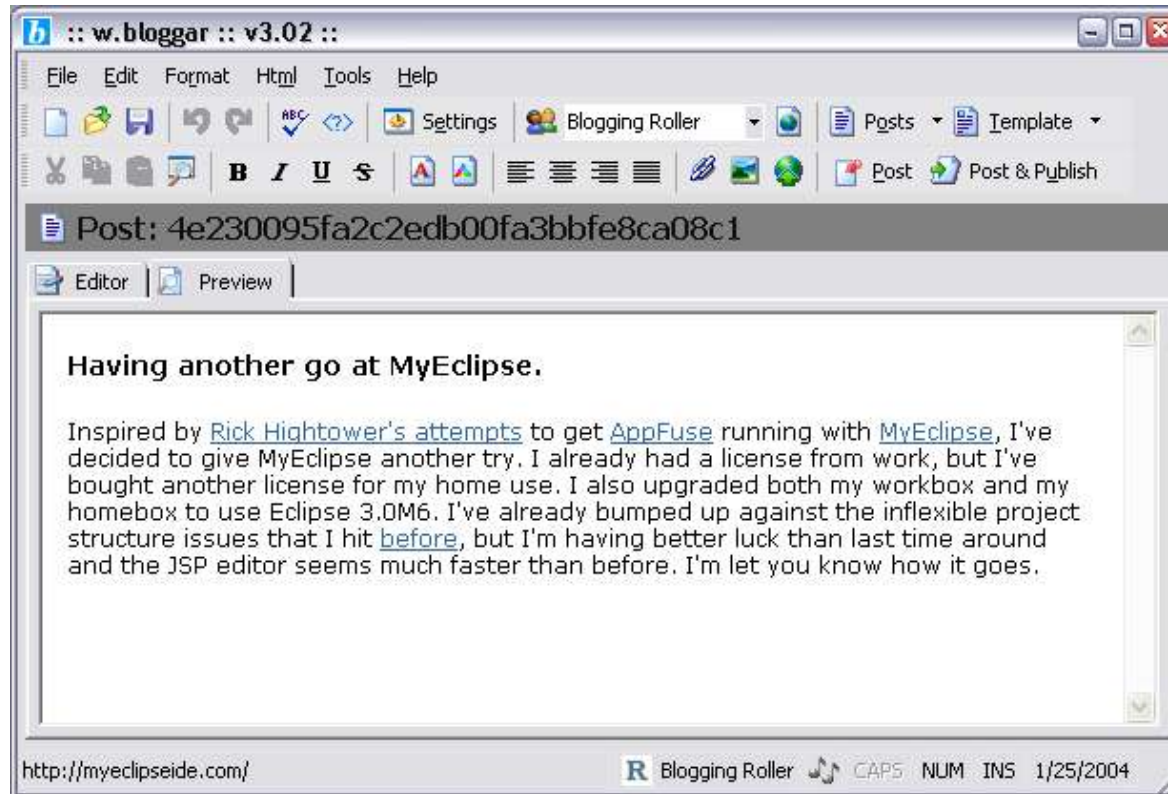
:: w.bloggar :: v3.02 ::

File Edit Format Html Tools Help

Settings Blogging Roller Posts Template

B I U S Post Post & Publish

Post: 4e230095fa2c2edb00fa3bbfe8ca08c1

Editor Preview

Having another go at MyEclipse.

Inspired by Rick Hightower's attempts to get AppFuse running with MyEclipse, I've decided to give MyEclipse another try. I already had a license from work, but I've bought another license for my home use. I also upgraded both my workbox and my homebox to use Eclipse 3.0M6. I've already bumped up against the inflexible project structure issues that I hit before, but I'm having better luck than last time around and the JSP editor seems much faster than before. I'm let you know how it goes.

http://myeclipseide.com/ R Blogging Roller CAPS NUM INS 1/25/2004